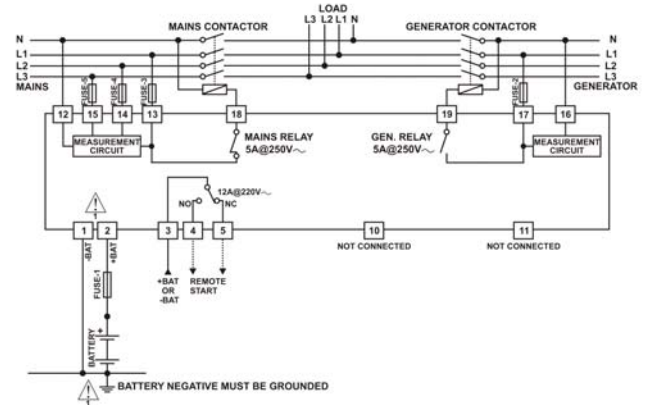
MAINS CONTACTOR

LOAD
L3 L2 L1 N

GENERATOR CONTACTOR

N
L1
L2
L3
MAINS

N
L1
L2
L3
GENERATOR

FUSE-5
FUSE-4
FUSE-3
FUSE-2

12
15
14
13
18
19
17
16

MEASUREMENT CIRCUIT

MAINS RELAY
5A@250V~

GEN. RELAY
5A@250V~

MEASUREMENT CIRCUIT

12A@220V~
NO
NC

1
2
3
4
5
10
11

-BAT
+BAT

+BAT
OR
-BAT

REMOTE
START

NOT CONNECTED

NOT CONNECTED

FUSE-1

BATTERY

BATTERY NEGATIVE MUST BE GROUNDED